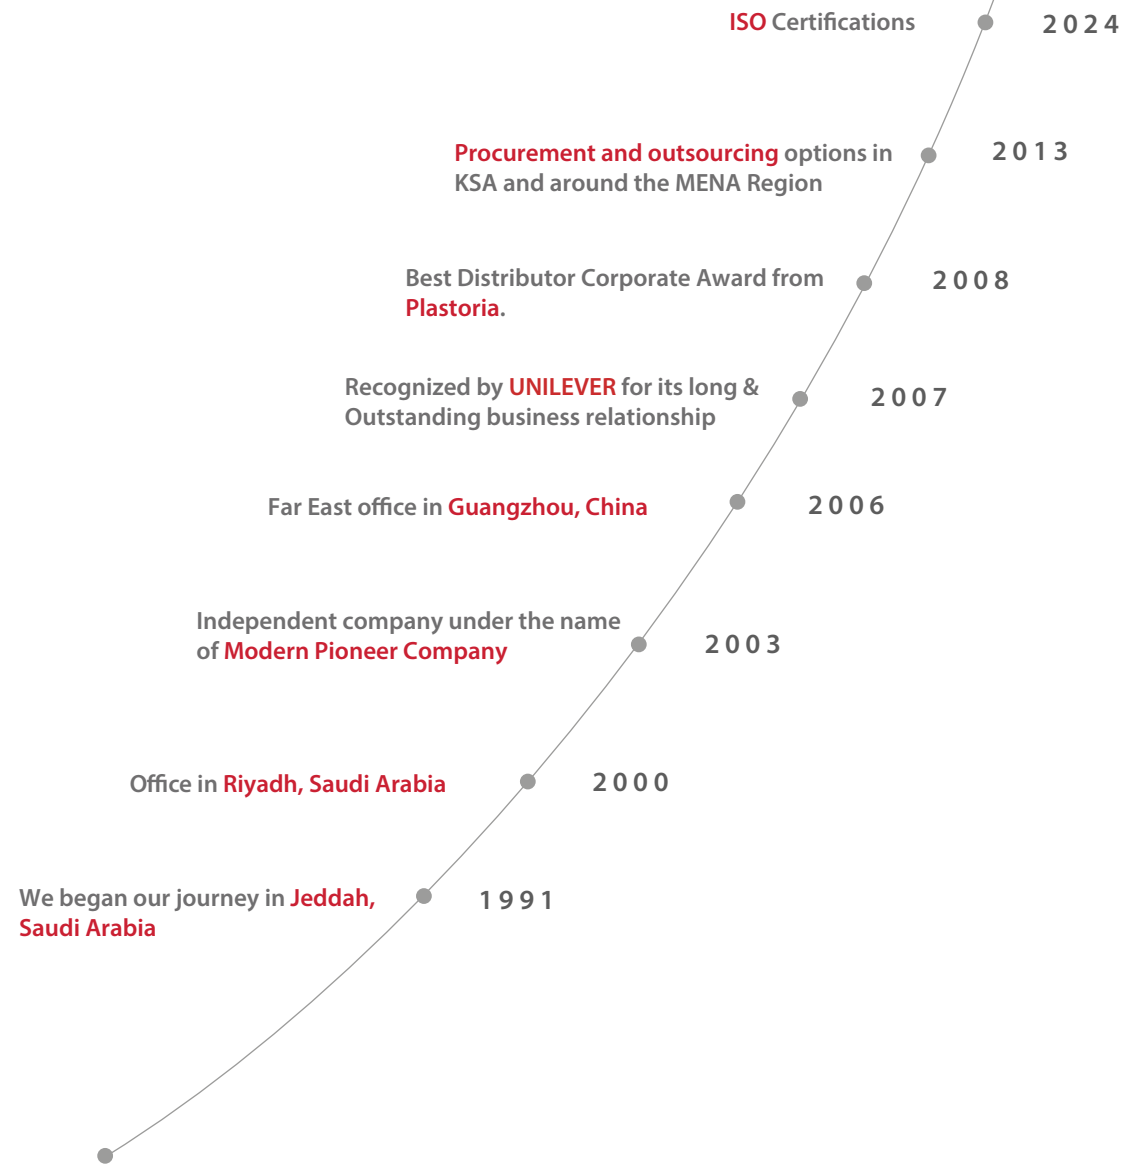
ISO Certifications
2024

Procurement and outsourcing options in KSA and around the MENA Region
2013

Best Distributor Corporate Award from Plastoria.
2008

Recognized by UNILEVER for its long & Outstanding business relationship
2007

Far East office in Guangzhou, China
2006

Independent company under the name of Modern Pioneer Company
2003

Office in Riyadh, Saudi Arabia
2000

We began our journey in Jeddah, Saudi Arabia
1991